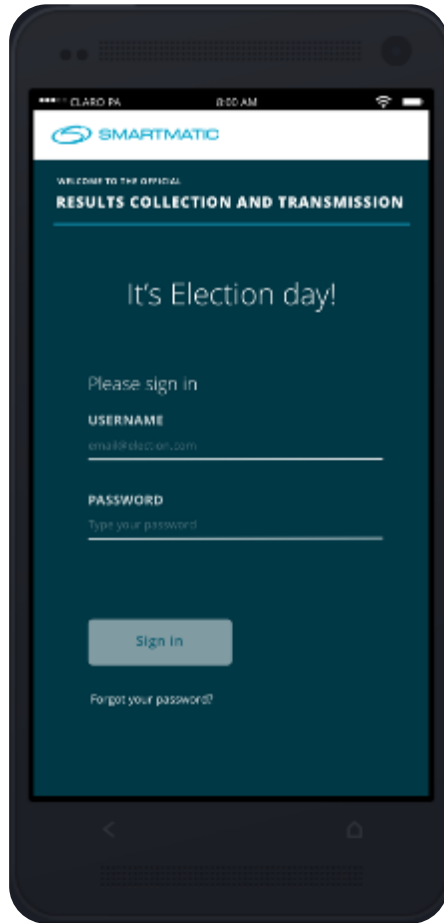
CLARO PA 8:00 AM

SMARTMATIC

WELCOME TO THE OFFICIAL
RESULTS COLLECTION AND TRANSMISSION

It's Election day!

Please sign in

USERNAME
email@election.com

PASSWORD
Type your password

Sign in

Forgot your password?